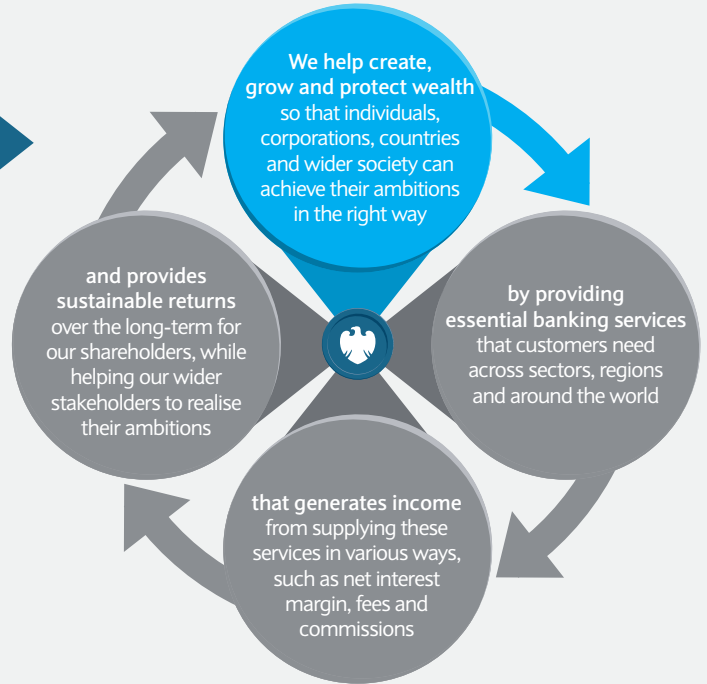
We help create, grow and protect wealth so that individuals, corporations, countries and wider society can achieve their ambitions in the right way

by providing essential banking services that customers need across sectors, regions and around the world

that generates income from supplying these services in various ways, such as net interest margin, fees and commissions

and provides sustainable returns over the long-term for our shareholders, while helping our wider stakeholders to realise their ambitions